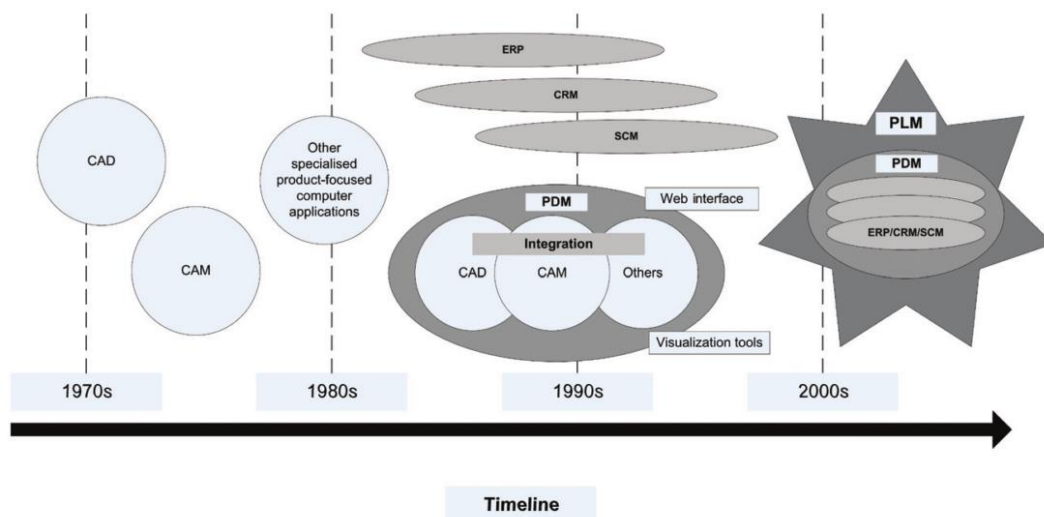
CAD

CAM

Other specialised product-focused computer applications

ERP

CRM

SCM

PDM

Web interface

Integration

CAD

CAM

Others

Visualization tools

PLM

PDM

ERP/CRM/SCM

1970s

1980s

1990s

2000s

Timeline